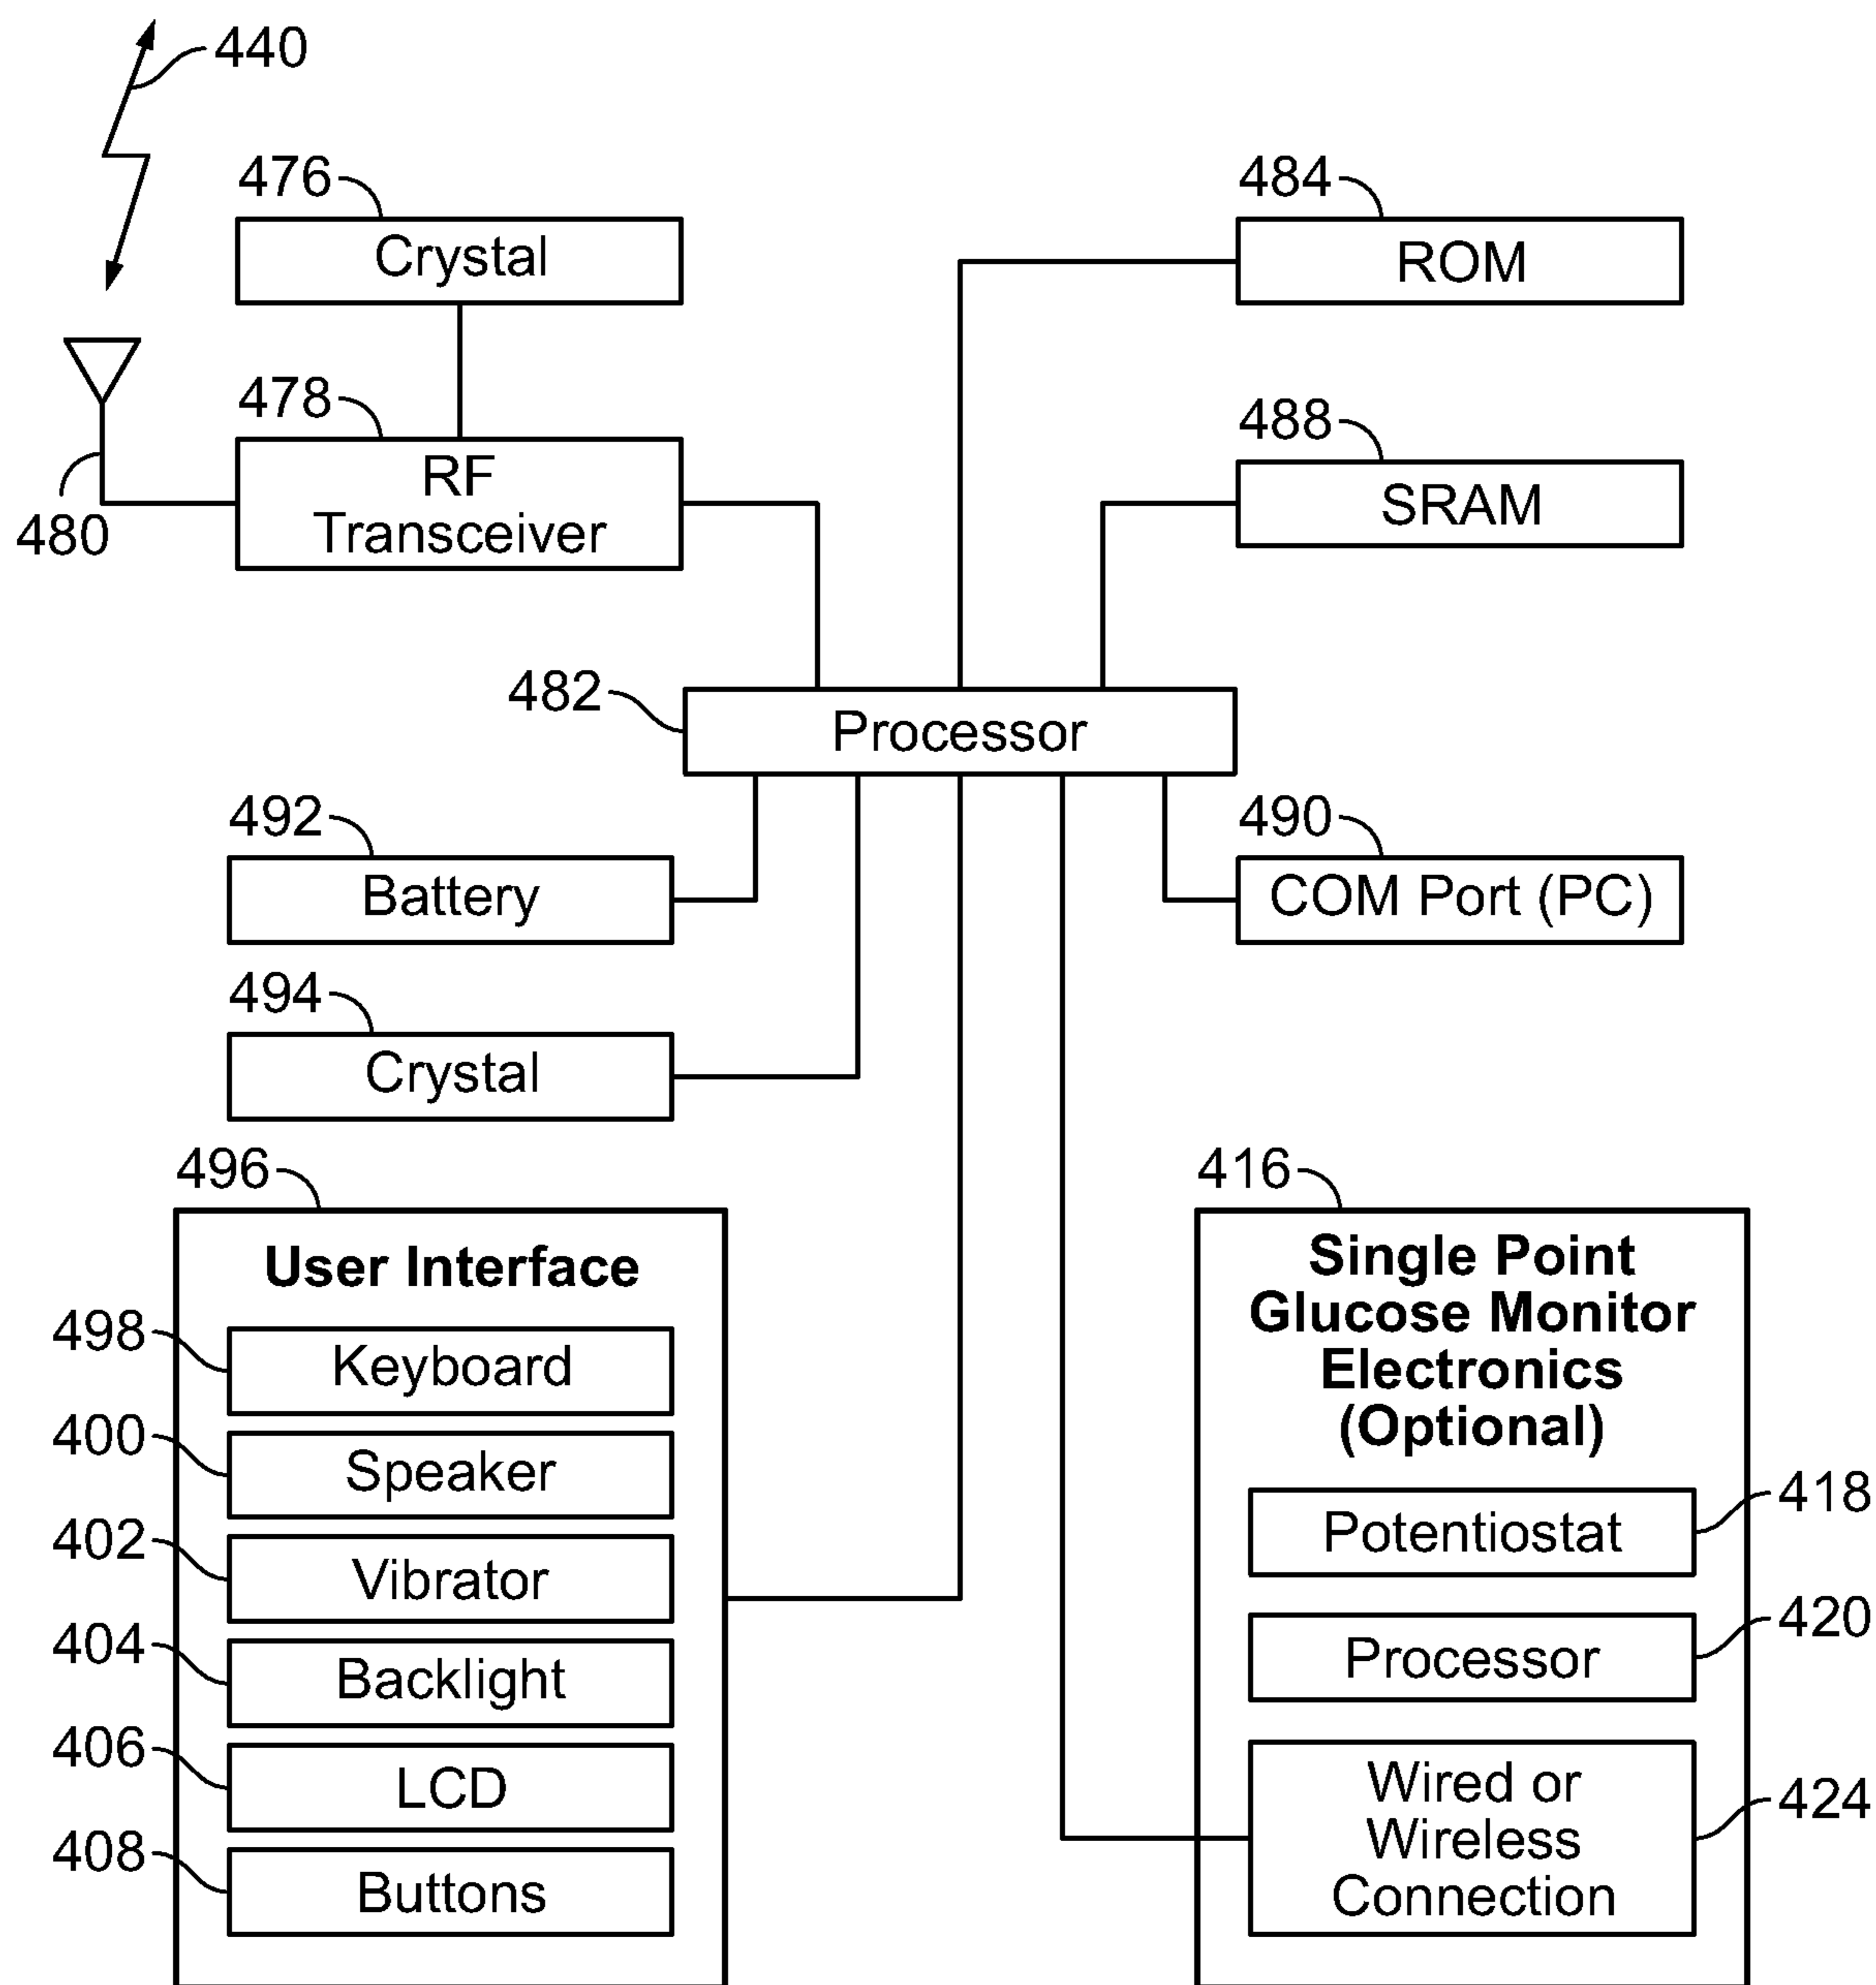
440

476
Crystal

484
ROM

478
RF Transceiver

480

488
SRAM

482
Processor

492
Battery

490
COM Port (PC)

494
Crystal

496
User Interface

498
Keyboard

400
Speaker

402
Vibrator

404
Backlight

406
LCD

408
Buttons

416
Single Point Glucose Monitor Electronics (Optional)

Potentiostat
418

Processor
420

Wired or Wireless Connection
424